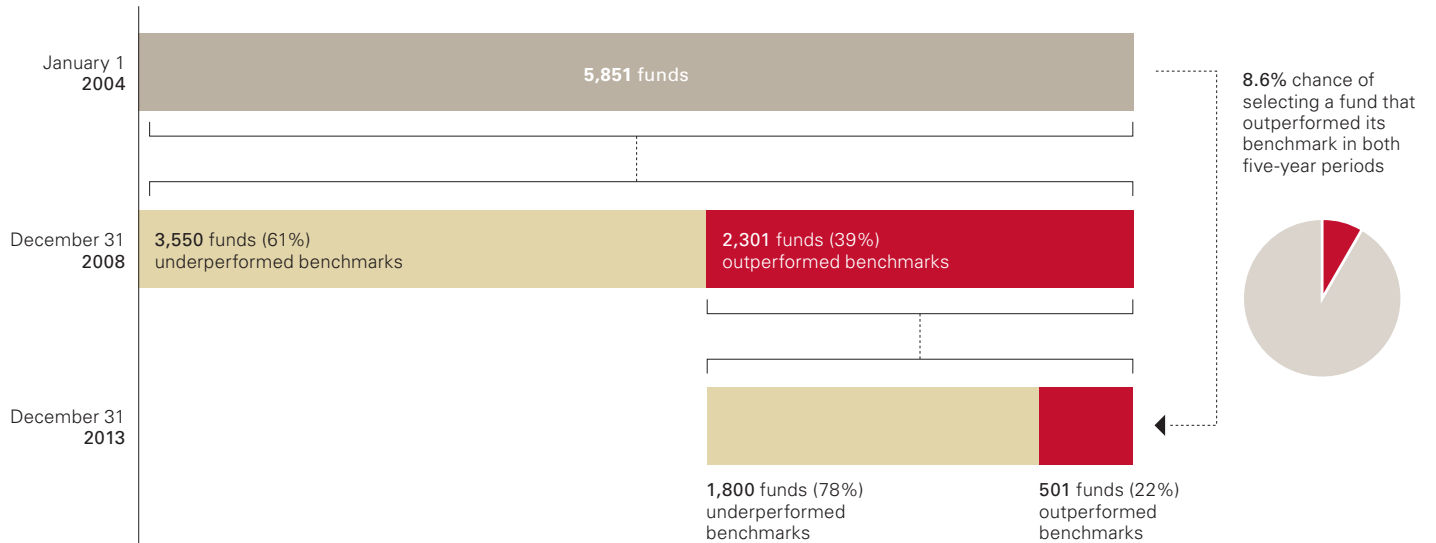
January 1
2004

5,851 funds

8.6% chance of selecting a fund that outperformed its benchmark in both five-year periods

December 31
2008

3,550 funds (61%) underperformed benchmarks

2,301 funds (39%) outperformed benchmarks

December 31
2013

1,800 funds (78%) underperformed benchmarks

501 funds (22%) outperformed benchmarks